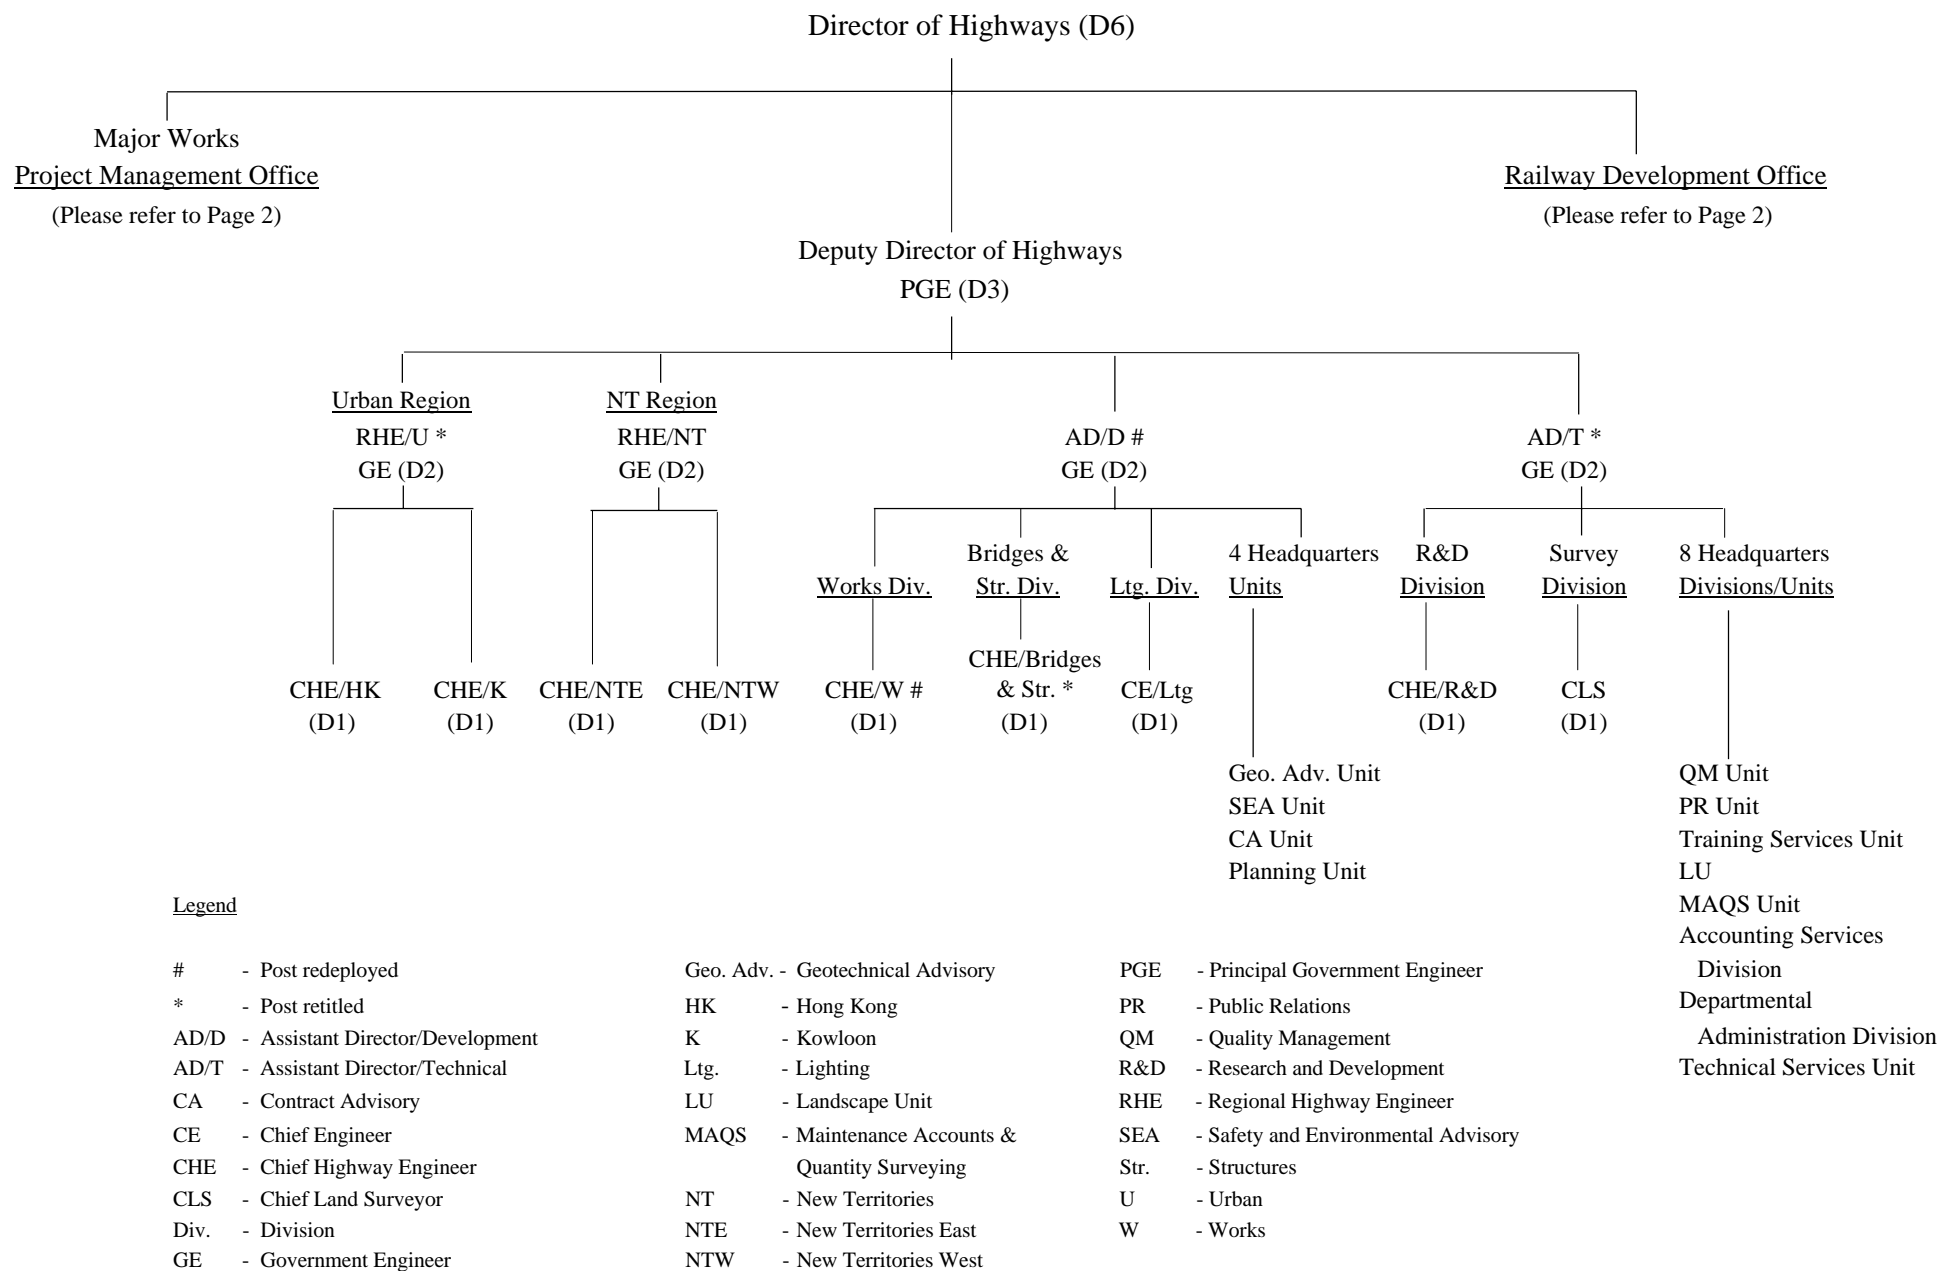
Director of Highways (D6)

Major Works
Project Management Office
(Please refer to Page 2)

Railway Development Office
(Please refer to Page 2)

Deputy Director of Highways
PGE (D3)

Urban Region
RHE/U *
GE (D2)

NT Region
RHE/NT
GE (D2)

AD/D #
GE (D2)

AD/T *
GE (D2)

CHE/HK
(D1)

CHE/K
(D1)

CHE/NTE
(D1)

CHE/NTW
(D1)

Works Div.
CHE/W #
(D1)

Bridges & Str. Div.
CHE/Bridges & Str. *
(D1)

Ltg. Div.
CE/Ltg
(D1)

4 Headquarters Units
Geo. Adv. Unit
SEA Unit
CA Unit
Planning Unit

R&D Division
CHE/R&D
(D1)

Survey Division
CLS
(D1)

8 Headquarters Divisions/Units
QM Unit
PR Unit
Training Services Unit
LU
MAQS Unit
Accounting Services Division
Departmental Administration Division
Technical Services Unit

Legend

# - Post redeployed
* - Post retitled
AD/D - Assistant Director/Development
AD/T - Assistant Director/Technical
CA - Contract Advisory
CE - Chief Engineer
CHE - Chief Highway Engineer
CLS - Chief Land Surveyor
Div. - Division
GE - Government Engineer

Geo. Adv. - Geotechnical Advisory
HK - Hong Kong
K - Kowloon
Ltg. - Lighting
LU - Landscape Unit
MAQS - Maintenance Accounts & Quantity Surveying
NT - New Territories
NTE - New Territories East
NTW - New Territories West

PGE - Principal Government Engineer
PR - Public Relations
QM - Quality Management
R&D - Research and Development
RHE - Regional Highway Engineer
SEA - Safety and Environmental Advisory
Str. - Structures
U - Urban
W - Works